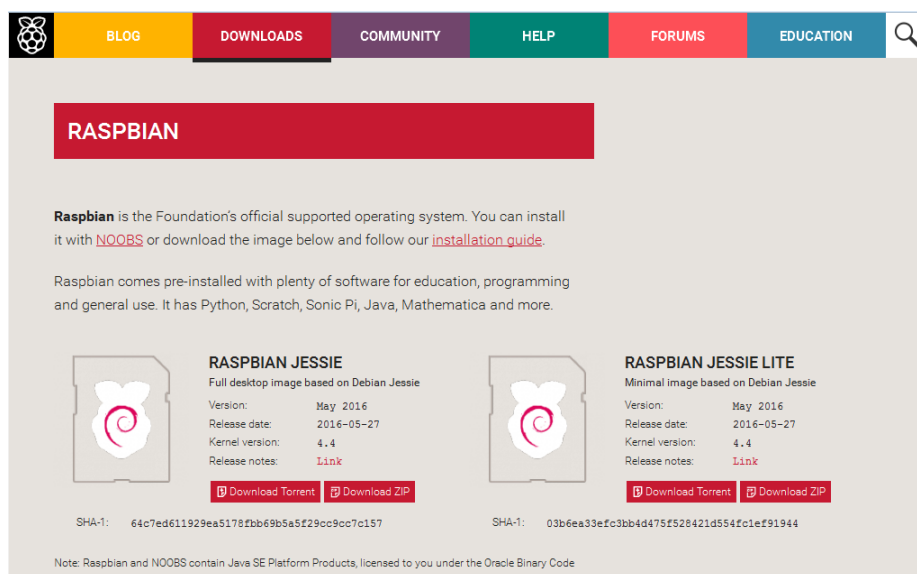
BLOG DOWNLOADS COMMUNITY HELP FORUMS EDUCATION

RASPBIAN

**Raspbian** is the Foundation's official supported operating system. You can install it with NOOBS or download the image below and follow our installation guide.

Raspbian comes pre-installed with plenty of software for education, programming and general use. It has Python, Scratch, Sonic Pi, Java, Mathematica and more.

RASPBIAN JESSIE
Full desktop image based on Debian Jessie

| | |
|---|---|
| Version: | May 2016 |
| Release date: | 2016-05-27 |
| Kernel version: | 4.4 |
| Release notes: | Link |

Download Torrent Download ZIP

SHA-1: 64c7ed611929ea5178fbb69b5a5f29cc9cc7c157

RASPBIAN JESSIE LITE
Minimal image based on Debian Jessie

| | |
|---|---|
| Version: | May 2016 |
| Release date: | 2016-05-27 |
| Kernel version: | 4.4 |
| Release notes: | Link |

Download Torrent Download ZIP

SHA-1: 03b6ea33efc3bb4d475f528421d554fc1ef91944

Note: Raspbian and NOOBS contain Java SE Platform Products, licensed to you under the Oracle Binary Code